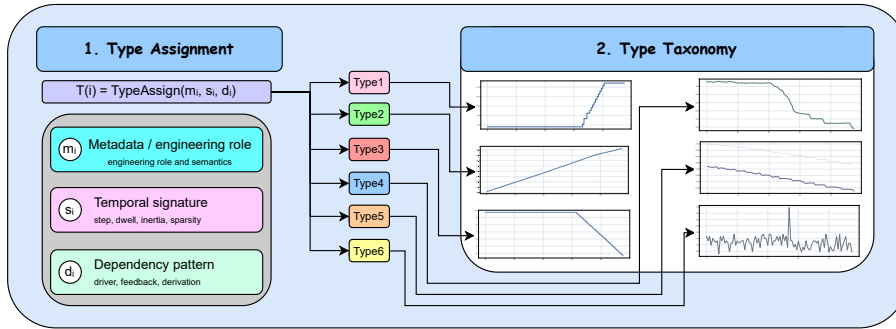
1. Type Assignment

$T(i) = \text{TypeAssign}(m_i, s_i, d_i)$

$m_i$ Metadata / engineering role
engineering role and semantics

$s_i$ Temporal signature
step, dwell, inertia, sparsity

$d_i$ Dependency pattern
driver, feedback, derivation

Type1
Type2
Type3
Type4
Type5
Type6

2. Type Taxonomy